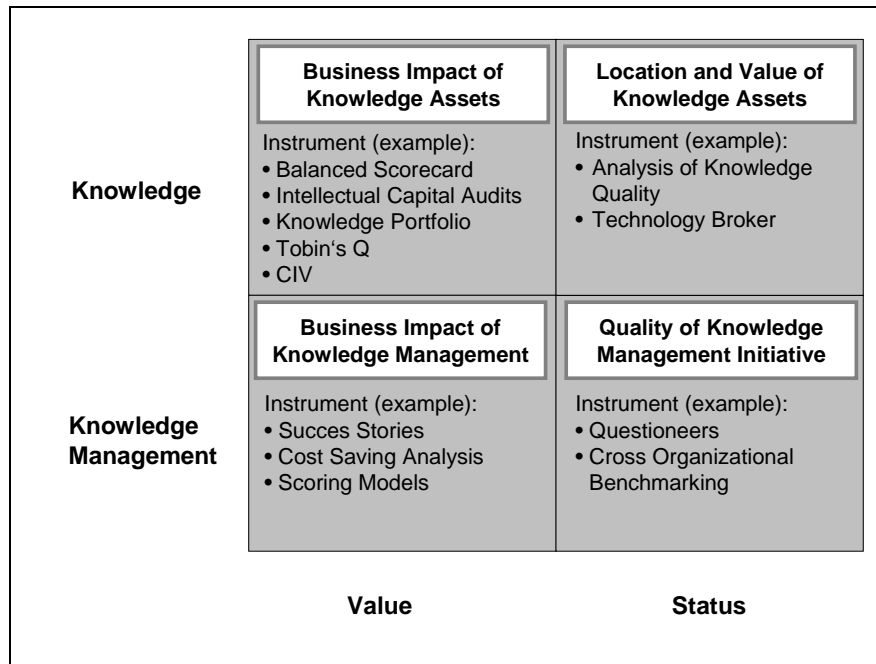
Knowledge

**Business Impact of Knowledge Assets**

Instrument (example):
• Balanced Scorecard
• Intellectual Capital Audits
• Knowledge Portfolio
• Tobin's Q
• CIV

**Location and Value of Knowledge Assets**

Instrument (example):
• Analysis of Knowledge Quality
• Technology Broker

Knowledge Management

**Business Impact of Knowledge Management**

Instrument (example):
• Succes Stories
• Cost Saving Analysis
• Scoring Models

**Quality of Knowledge Management Initiative**

Instrument (example):
• Questioneers
• Cross Organizational Benchmarking

Value

Status